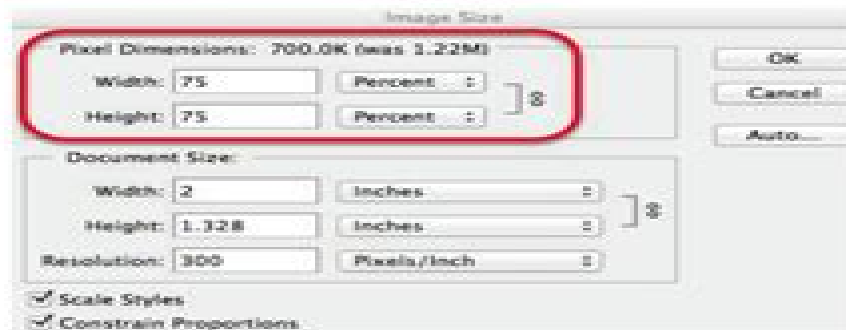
Image Size

Pixel Dimensions: 700.0K (was 1.22M)

Width: 75 Percent

Height: 75 Percent

OK

Cancel

Auto...

Document Size:

Width: 2 Inches

Height: 1.328 Inches

Resolution: 300 Pixels/Inch

Scale Styles

Constrain Proportions